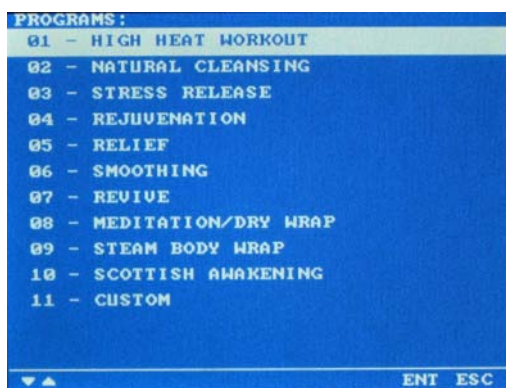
PROGRAMS:
01 - HIGH HEAT WORKOUT
02 - NATURAL CLEANSING
03 - STRESS RELEASE
04 - REJUVENATION
05 - RELIEF
06 - SMOOTHING
07 - REVIVE
08 - MEDITATION/DRY WRAP
09 - STEAM BODY WRAP
10 - SCOTTISH AWAKENING
11 - CUSTOM

▼▲ ENT ESC